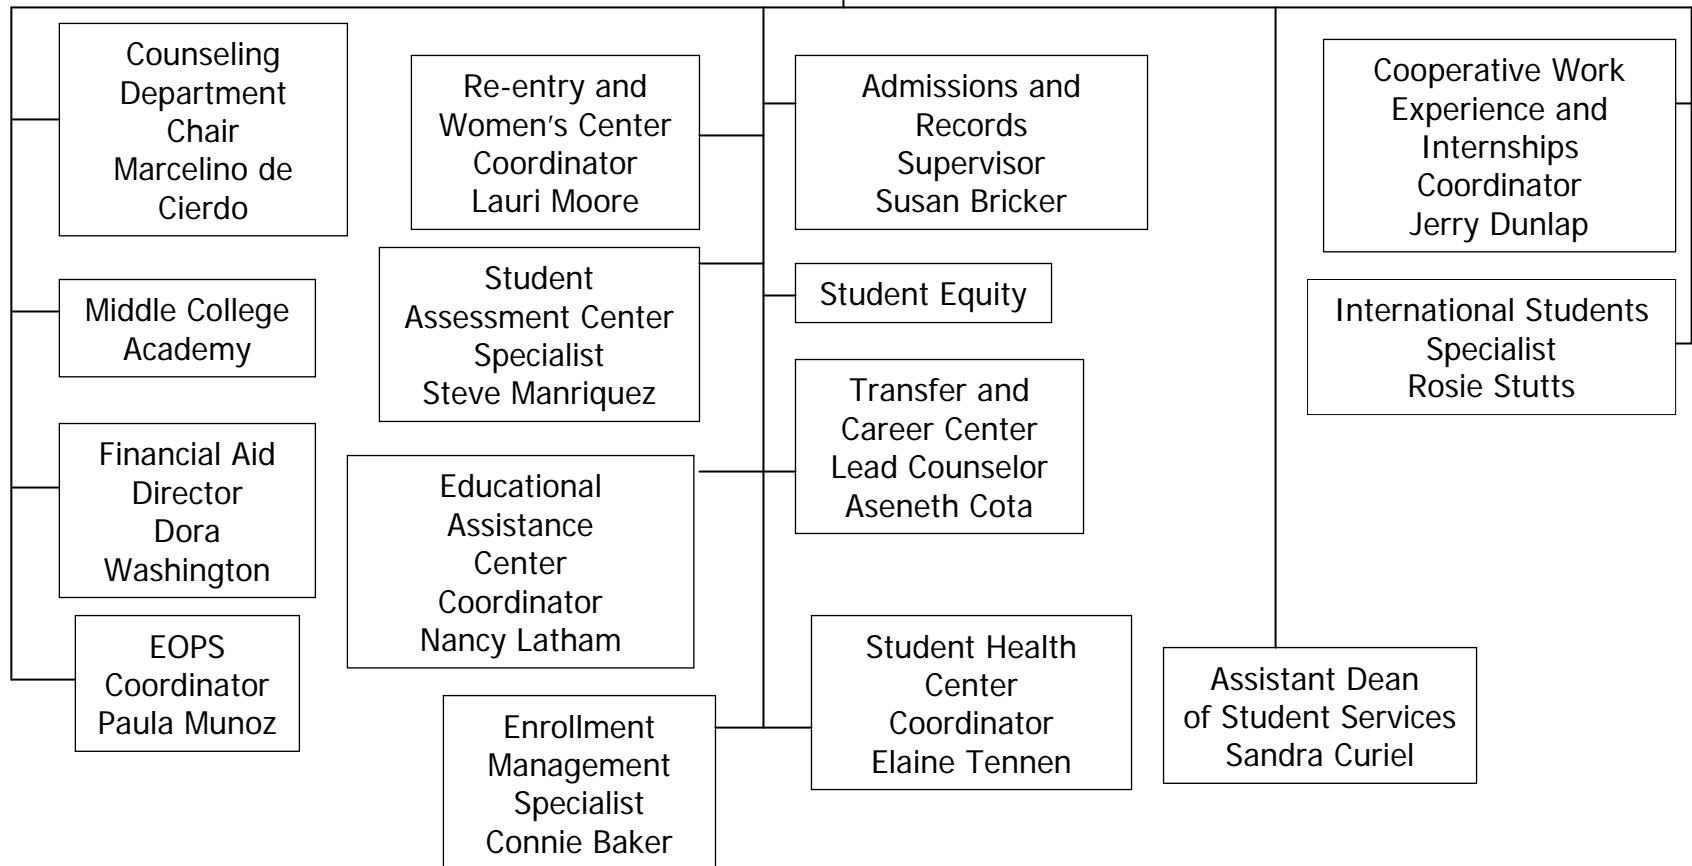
Counseling Department Chair Marcelino de Cierdo

Middle College Academy

Financial Aid Director Dora Washington

EOPS Coordinator Paula Munoz

Re-entry and Women's Center Coordinator Lauri Moore

Student Assessment Center Specialist Steve Manriquez

Educational Assistance Center Coordinator Nancy Latham

Enrollment Management Specialist Connie Baker

Admissions and Records Supervisor Susan Bricker

Student Equity

Transfer and Career Center Lead Counselor Aseneth Cota

Student Health Center Coordinator Elaine Tennen

Cooperative Work Experience and Internships Coordinator Jerry Dunlap

International Students Specialist Rosie Stutts

Assistant Dean of Student Services Sandra Curiel